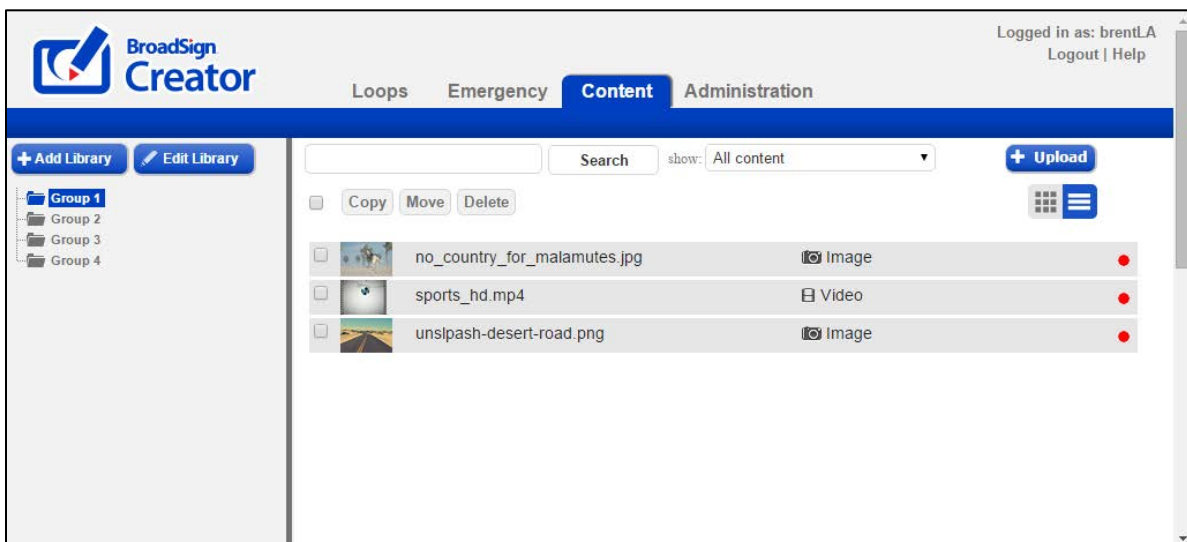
BroadSign Creator

Logged in as: brentLA
Logout | Help

Loops Emergency Content Administration

+ Add Library
Edit Library

Group 1
Group 2
Group 3
Group 4

Search
show: All content
+ Upload

Copy Move Delete

| | | |
|---|---|---|
| no_country_for_malamutes.jpg | Image | |
| sports_hd.mp4 | Video | |
| unslpash-desert-road.png | Image | |